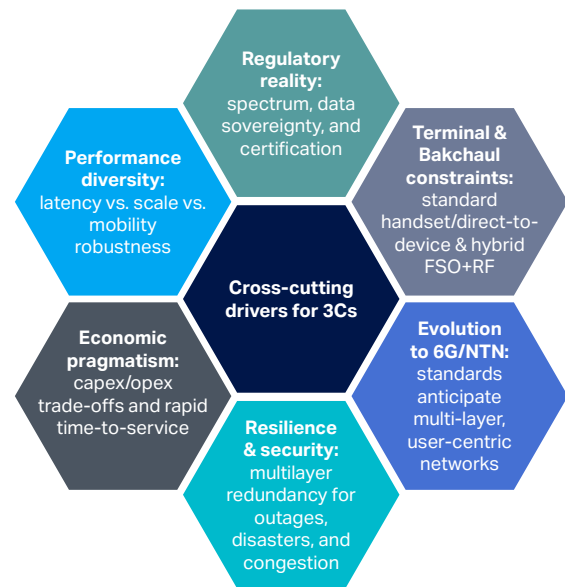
Regulatory reality: spectrum, data sovereignty, and certification

Performance diversity: latency vs. scale vs. mobility robustness

Terminal & Bakchaul constraints: standard handset/direct-to-device & hybrid FSO+RF

Cross-cutting drivers for 3Cs

Economic pragmatism: capex/opex trade-offs and rapid time-to-service

Evolution to 6G/NTN: standards anticipate multi-layer, user-centric networks

Resilience & security: multilayer redundancy for outages, disasters, and congestion